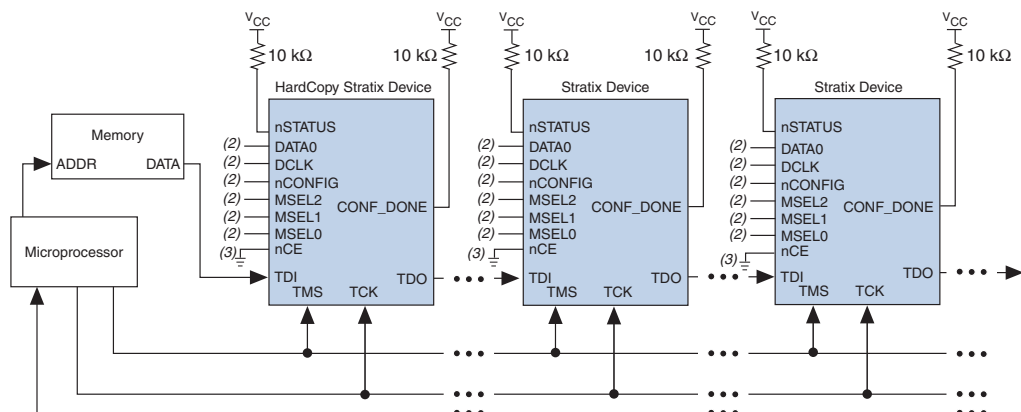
$V_{CC}$
10 kΩ
$V_{CC}$
10 kΩ
$V_{CC}$
10 kΩ
$V_{CC}$
10 kΩ
$V_{CC}$
10 kΩ
$V_{CC}$
10 kΩ

Memory
ADDR DATA

Microprocessor

HardCopy Stratix Device
nSTATUS
(2) DATA0
(2) DCLK
(2) nCONFIG
(2) MSEL2
(2) MSEL1
(2) MSEL0
(3) nCE
CONF_DONE
TDI
TMS TCK
TDO

Stratix Device
nSTATUS
(2) DATA0
(2) DCLK
(2) nCONFIG
(2) MSEL2
(2) MSEL1
(2) MSEL0
(3) nCE
CONF_DONE
TDI
TMS TCK
TDO

Stratix Device
nSTATUS
(2) DATA0
(2) DCLK
(2) nCONFIG
(2) MSEL2
(2) MSEL1
(2) MSEL0
(3) nCE
CONF_DONE
TDI
TMS TCK
TDO